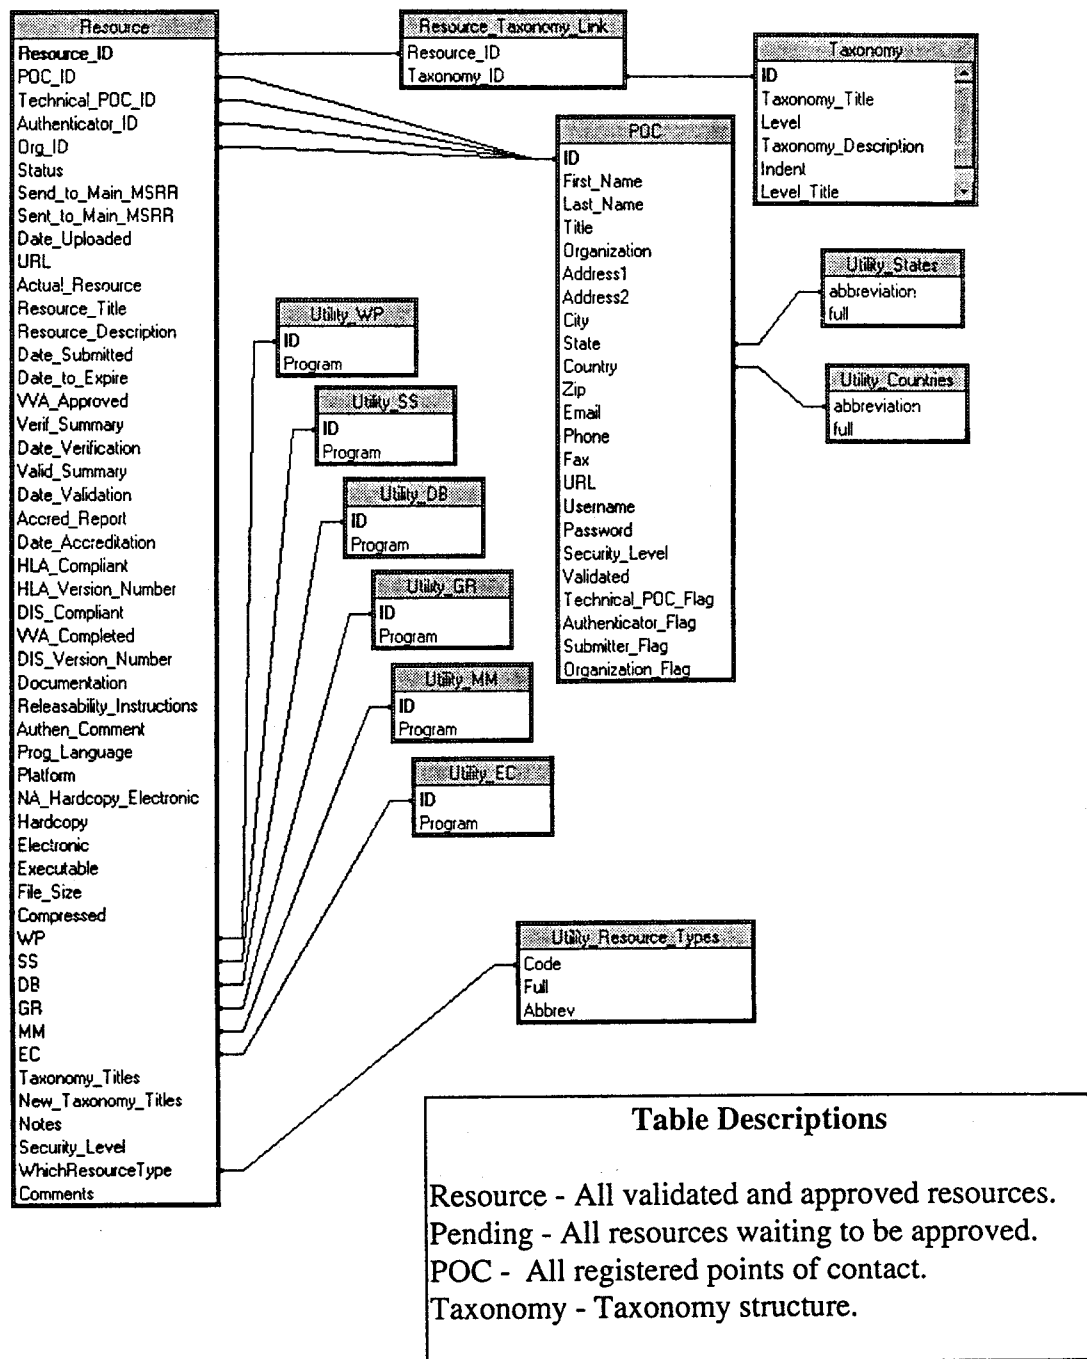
Resource
Resource_ID
POC_ID
Technical_POC_ID
Authenticator_ID
Org_ID
Status
Send_to_Main_MSRR
Sent_to_Main_MSRR
Date_Uploaded
URL
Actual_Resource
Resource_Title
Resource_Description
Date_Submitted
Date_to_Expire
VVA_Approved
Verif_Summary
Date_Verification
Valid_Summary
Date_Validation
Accred_Report
Date_Accreditation
HLA_Compliant
HLA_Version_Number
DIS_Compliant
VVA_Completed
DIS_Version_Number
Documentation
Releasability_Instructions
Authen_Comment
Prog_Language
Platform
NA_Hardcopy_Electronic
Hardcopy
Electronic
Executable
File_Size
Compressed
WP
SS
DB
GR
MM
EC
Taxonomy_Titles
New_Taxonomy_Titles
Notes
Security_Level
WhichResourceType
Comments

Resource_Taxonomy_Link
Resource_ID
Taxonomy_ID

Taxonomy
ID
Taxonomy_Title
Level
Taxonomy_Description
Indent
Level_Title

POC
ID
First_Name
Last_Name
Title
Organization
Address1
Address2
City
State
Country
Zip
Email
Phone
Fax
URL
Username
Password
Security_Level
Validated
Technical_POC_Flag
Authenticator_Flag
Submitter_Flag
Organization_Flag

Utility_States
abbreviation
full

Utility_Countries
abbreviation
full

Utility_WP
ID
Program

Utility_SS
ID
Program

Utility_DB
ID
Program

Utility_GR
ID
Program

Utility_MM
ID
Program

Utility_EC
ID
Program

Utility_Resource_Types
Code
Full
Abbrev

Table Descriptions

Resource - All validated and approved resources.
Pending - All resources waiting to be approved.
POC - All registered points of contact.
Taxonomy - Taxonomy structure.